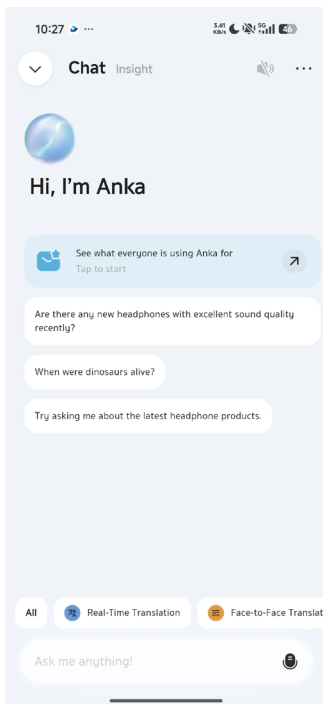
10:27 ···

3.41 KB/s 5G 46

Chat Insight

Hi, I'm Anka

See what everyone is using Anka for
Tap to start

Are there any new headphones with excellent sound quality recently?

When were dinosaurs alive?

Try asking me about the latest headphone products.

All

Real-Time Translation

Face-to-Face Translat

Ask me anything!